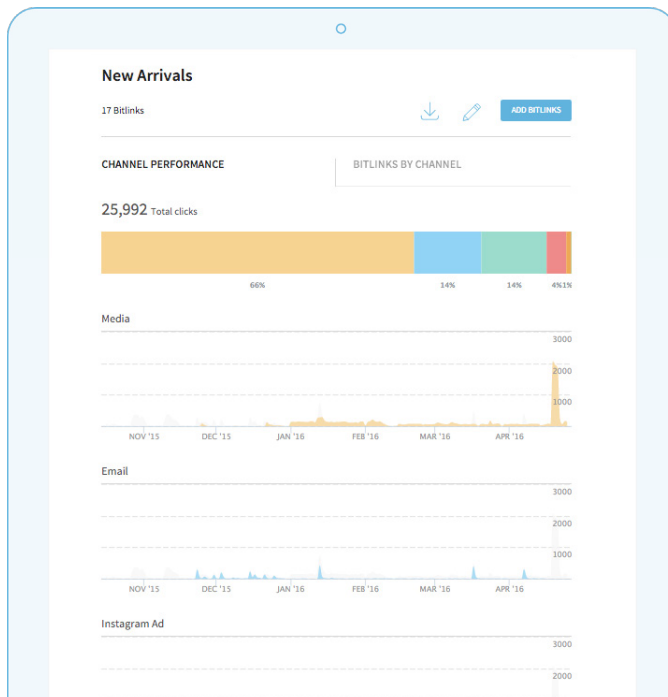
New Arrivals

17 Bitlinks

ADD BITLINKS

CHANNEL PERFORMANCE

BITLINKS BY CHANNEL

25,992 Total clicks

66%

14%

14%

4%1%

Media

3000

2000

1000

NOV '15

DEC '15

JAN '16

FEB '16

MAR '16

APR '16

Email

3000

2000

1000

NOV '15

DEC '15

JAN '16

FEB '16

MAR '16

APR '16

Instagram Ad

3000